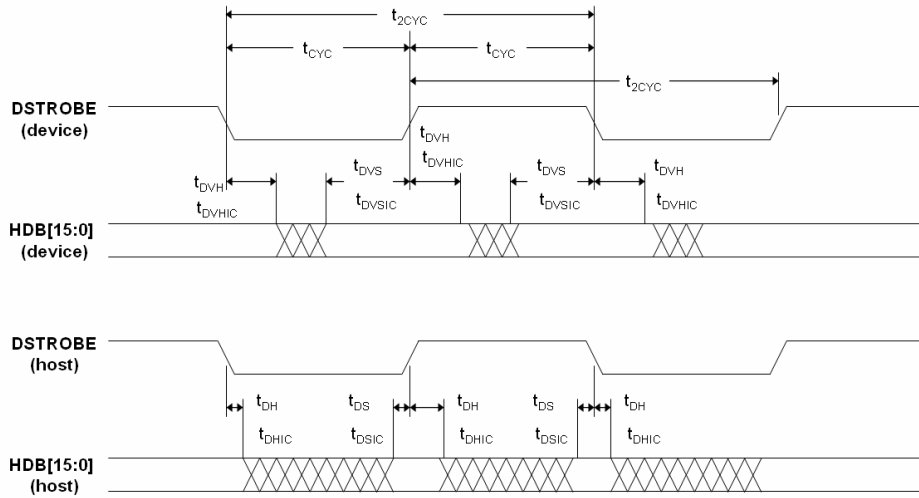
$t_{2CYC}$

$t_{CYC}$

$t_{CYC}$

$t_{2CYC}$

DSTROBE (device)

$t_{DVH}$

$t_{DVHIC}$

$t_{DVS}$

$t_{DVS}$

$t_{DVH}$

$t_{DVHIC}$

$t_{DVSIC}$

$t_{DVSIC}$

$t_{DVH}$

$t_{DVHIC}$

HDB[15:0] (device)

DSTROBE (host)

$t_{DH}$

$t_{DS}$

$t_{DH}$

$t_{DS}$

$t_{DH}$

$t_{DHIC}$

$t_{DSIC}$

$t_{DHIC}$

$t_{DSIC}$

$t_{DHIC}$

HDB[15:0] (host)